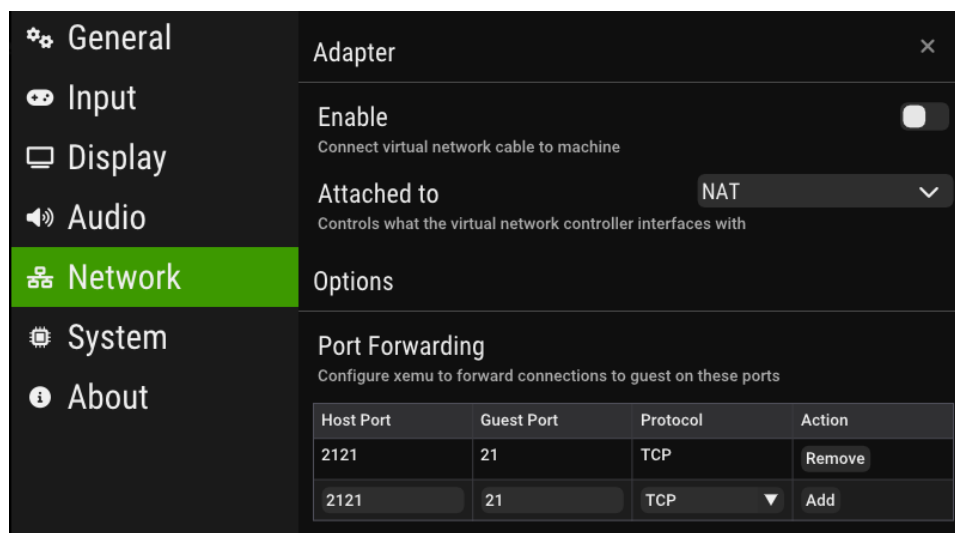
General
Input
Display
Audio
Network
System
About

Adapter
×

Enable
Connect virtual network cable to machine

Attached to
NAT
Controls what the virtual network controller interfaces with

Options

Port Forwarding
Configure xemu to forward connections to guest on these ports

| Host Port | Guest Port | Protocol | Action |
|---|---|---|---|
| 2121 | 21 | TCP | Remove |
| 2121 | 21 | TCP ▼ | Add |